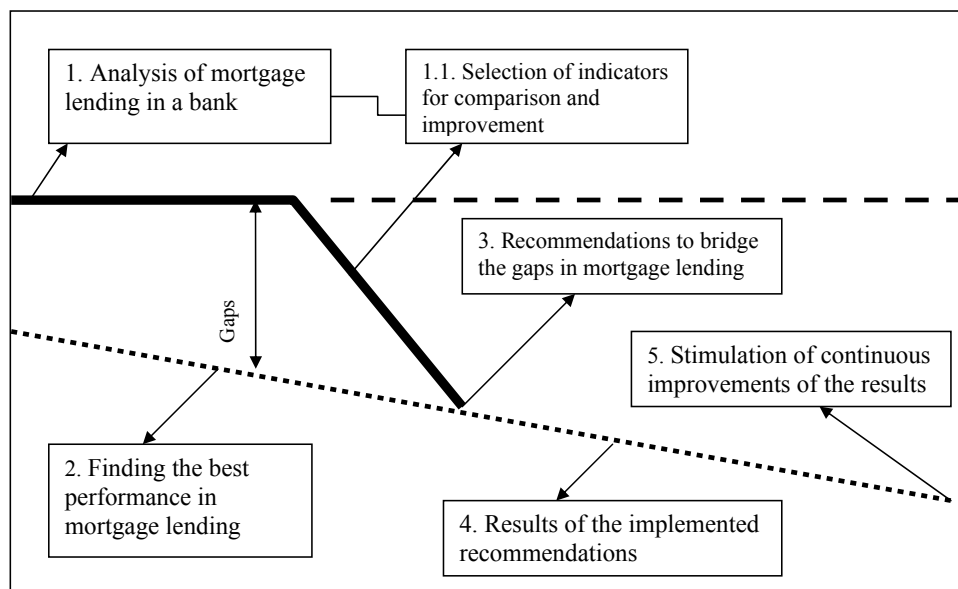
1. Analysis of mortgage lending in a bank

1.1. Selection of indicators for comparison and improvement

3. Recommendations to bridge the gaps in mortgage lending

Gaps

5. Stimulation of continuous improvements of the results

2. Finding the best performance in mortgage lending

4. Results of the implemented recommendations